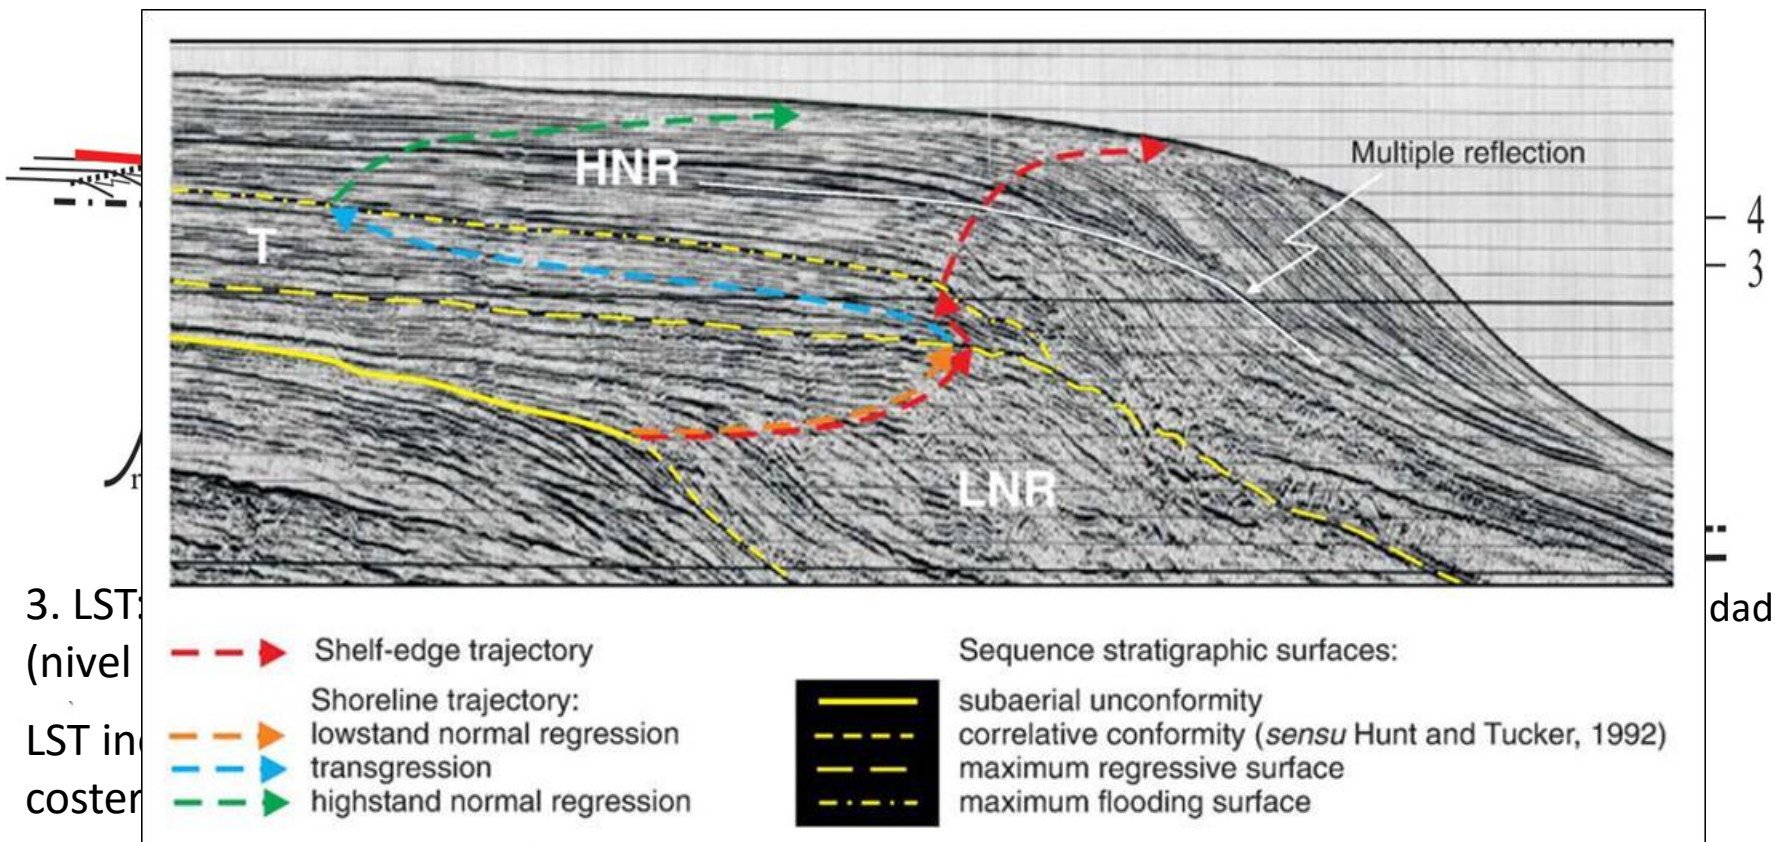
HNR

T

LNR

Multiple reflection

4

3

3. LST:

dad

(nivel

LST in

coster

Shelf-edge trajectory

Shoreline trajectory:

lowstand normal regression

transgression

highstand normal regression

Sequence stratigraphic surfaces:

subaerial unconformity

correlative conformity (*sensu* Hunt and Tucker, 1992)

maximum regressive surface

maximum flooding surface